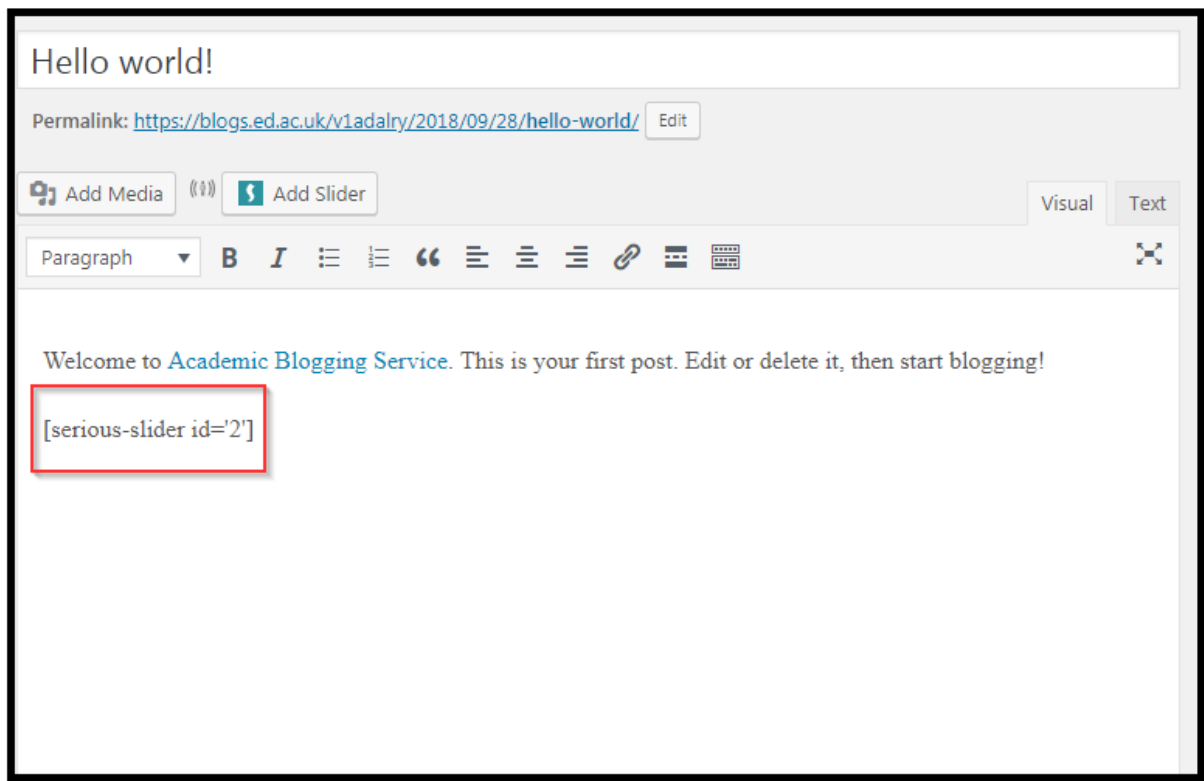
Hello world!

Permalink: https://blogs.ed.ac.uk/v1adalry/2018/09/28/hello-world/ Edit

Add Media Add Slider

Visual Text

Paragraph B I

Welcome to Academic Blogging Service. This is your first post. Edit or delete it, then start blogging!

[serious-slider id='2']